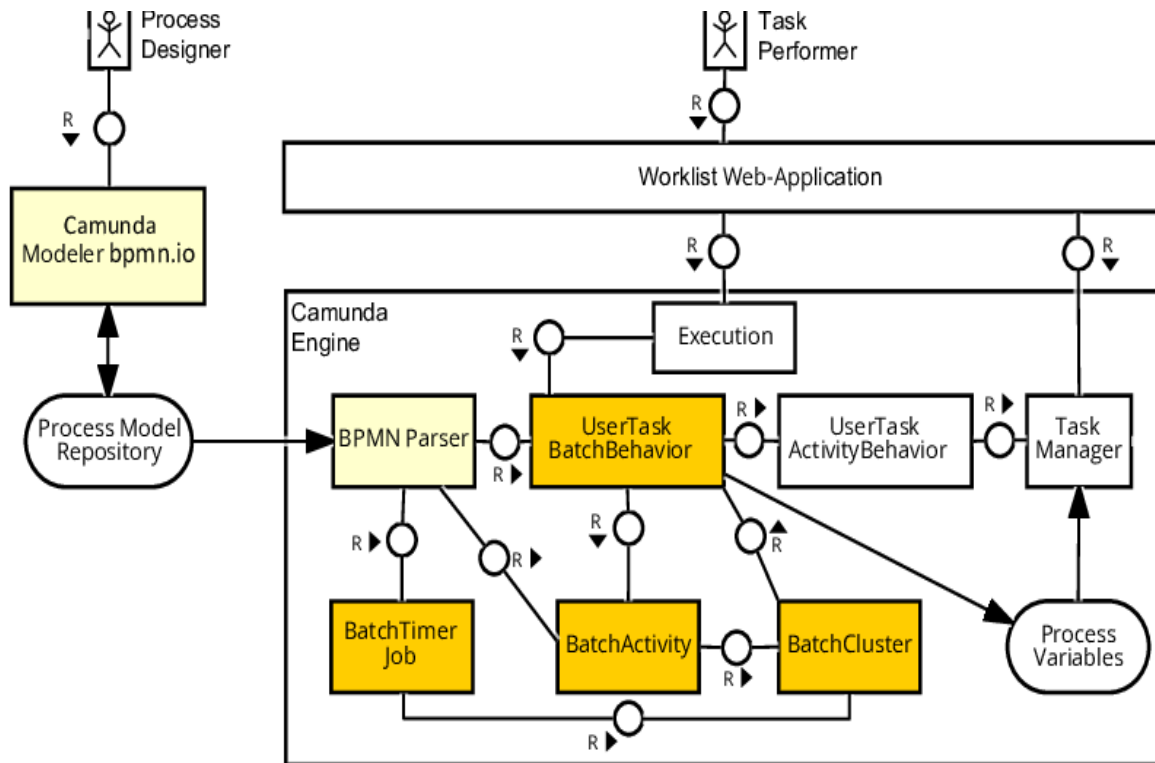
Process Designer

Task Performer

R

R

Worklist Web-Application

Camunda Modeler bpmn.io

R

R

Camunda Engine

R

Execution

Process Model Repository

BPMN Parser

R

UserTask BatchBehavior

R

UserTask ActivityBehavior

R

Task Manager

R

R

R

R

R

BatchTimer Job

BatchActivity

BatchCluster

R

Process Variables

R